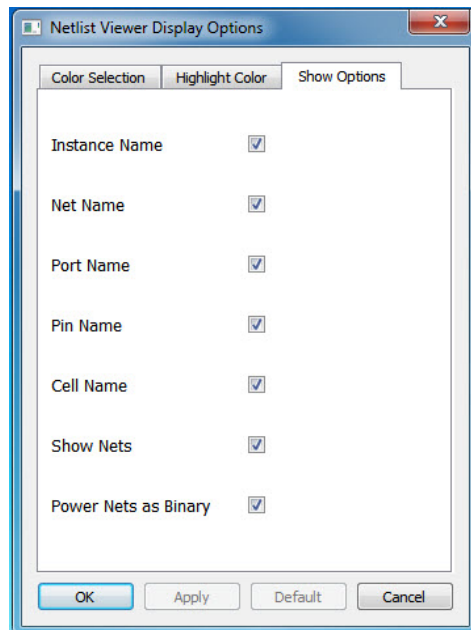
Netlist Viewer Display Options

Color Selection | Highlight Color | Show Options

Instance Name

Net Name

Port Name

Pin Name

Cell Name

Show Nets

Power Nets as Binary

OK | Apply | Default | Cancel